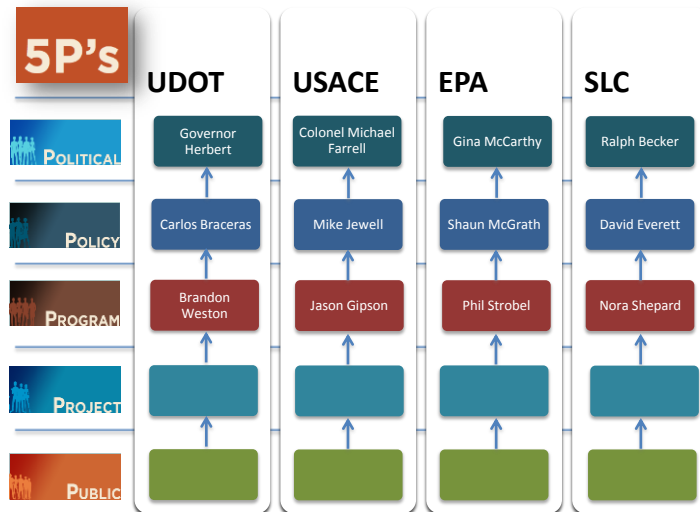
5P's

POLITICAL

POLICY

PROGRAM

PROJECT

PUBLIC

| UDOT | USACE | EPA | SLC |
|---|---|---|---|
| Governor Herbert | Colonel Michael Farrell | Gina McCarthy | Ralph Becker |
| Carlos Braceras | Mike Jewell | Shaun McGrath | David Everett |
| Brandon Weston | Jason Gipson | Phil Strobel | Nora Shepard |